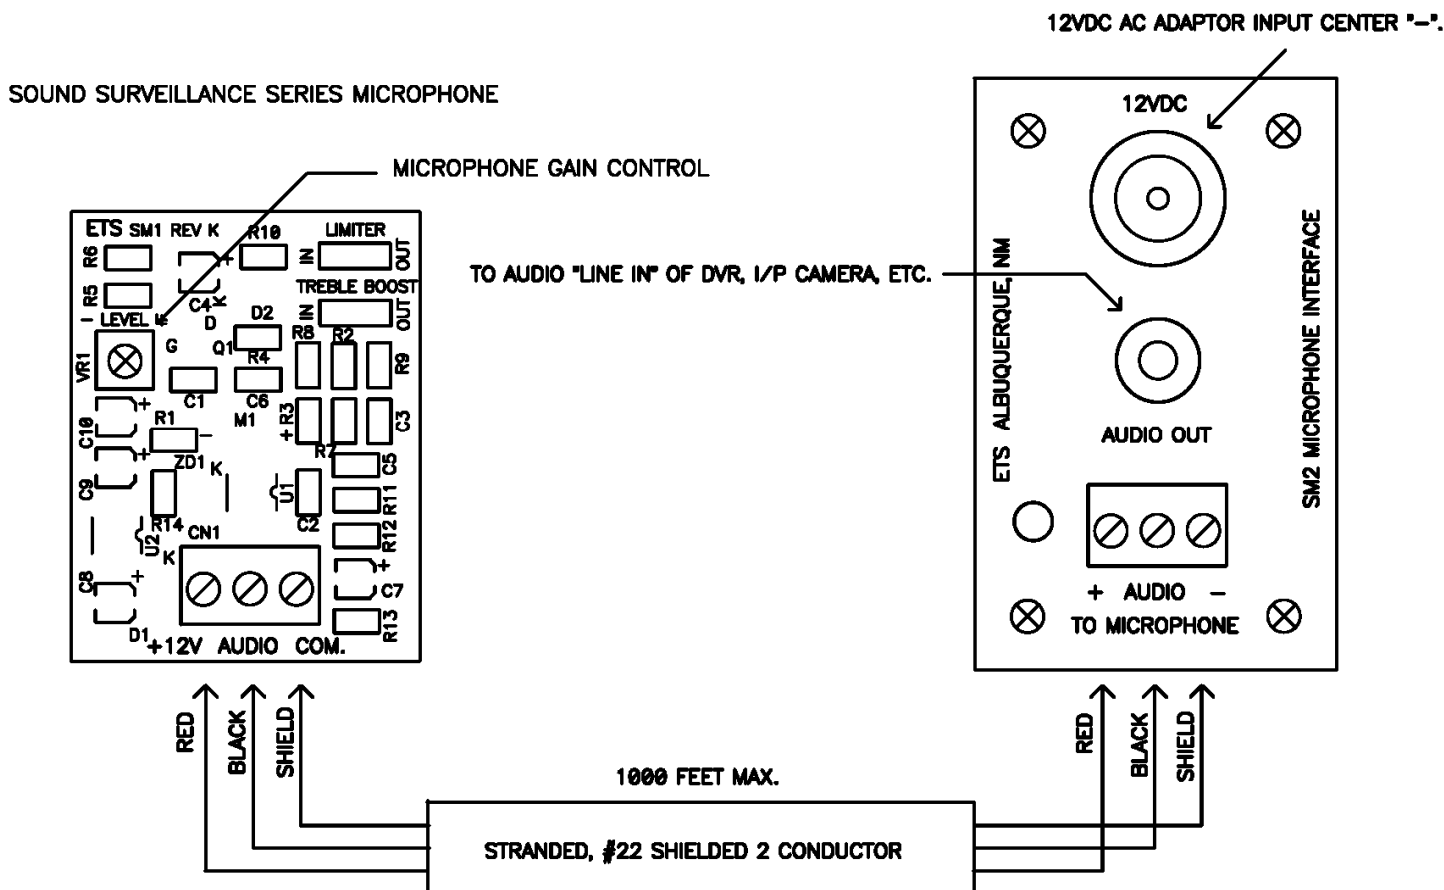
12VDC AC ADAPTOR INPUT CENTER "–".

SOUND SURVEILLANCE SERIES MICROPHONE

MICROPHONE GAIN CONTROL

ETS SM1 REV K
R10
LIMITER
IN
OUT
R6
R5
+
C4
TREBLE BOOST
IN
OUT
– LEVEL +
D
D2
R8
R2
G
Q1
R4
R9
VR1
C1
C6
M1
R3
+
C3
C10
+
R1
–
R7
C5
C9
+
ZD1
K
U1
R11
C2
R14
U2
K
CN1
R12
+
C8
+
C7
D1
+12V AUDIO COM.
R13

TO AUDIO "LINE IN" OF DVR, I/P CAMERA, ETC.

12VDC

ETS ALBUQUERQUE, NM

SM2 MICROPHONE INTERFACE

AUDIO OUT

+ AUDIO –
TO MICROPHONE

RED
BLACK
SHIELD

RED
BLACK
SHIELD

1000 FEET MAX.

STRANDED, #22 SHIELDED 2 CONDUCTOR